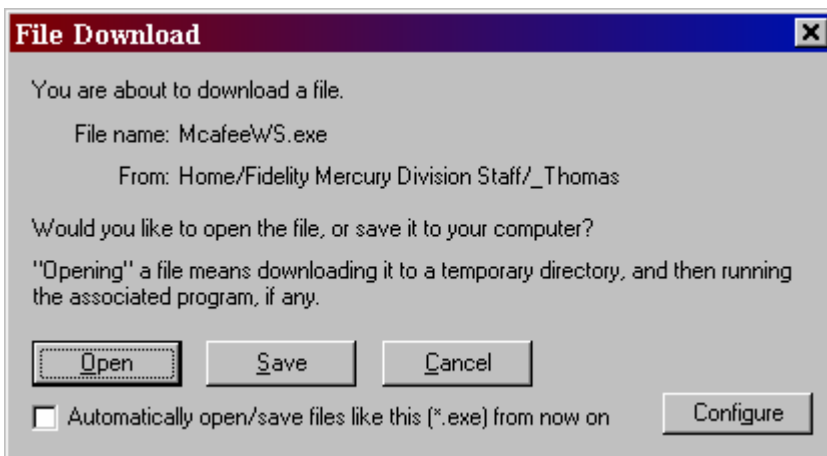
File Download

You are about to download a file.

File name: McafeeWS.exe

From: Home/Fidelity Mercury Division Staff/_Thomas

Would you like to open the file, or save it to your computer?

"Opening" a file means downloading it to a temporary directory, and then running the associated program, if any.

Open
Save
Cancel

Automatically open/save files like this (*.exe) from now on

Configure